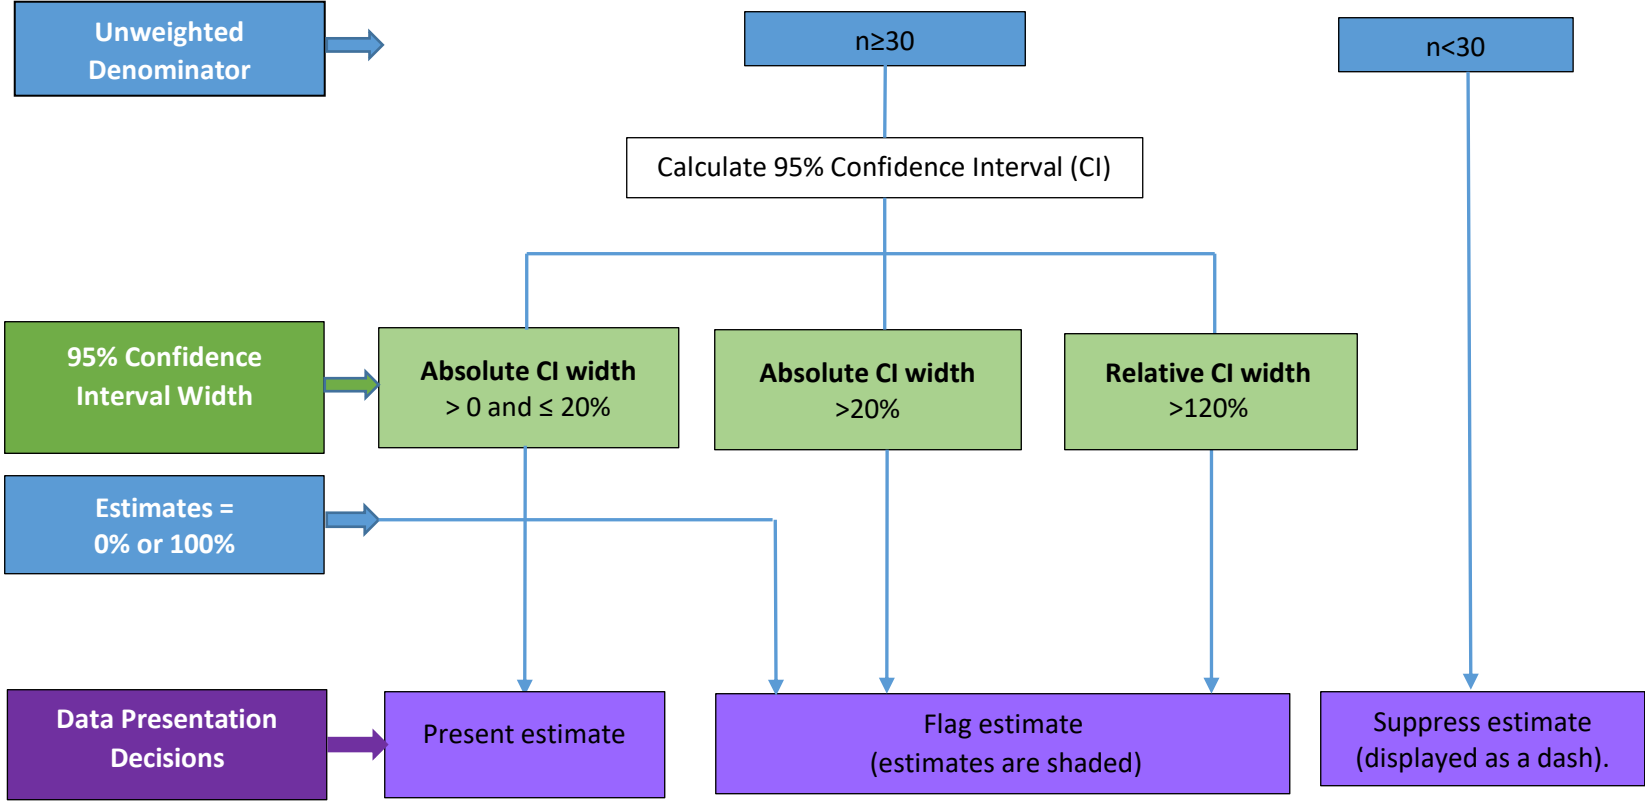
Unweighted Denominator

n≥30

n<30

Calculate 95% Confidence Interval (CI)

95% Confidence Interval Width

Absolute CI width
> 0 and ≤ 20%

Absolute CI width
>20%

Relative CI width
>120%

Estimates = 0% or 100%

Data Presentation Decisions

Present estimate

Flag estimate
(estimates are shaded)

Suppress estimate
(displayed as a dash).